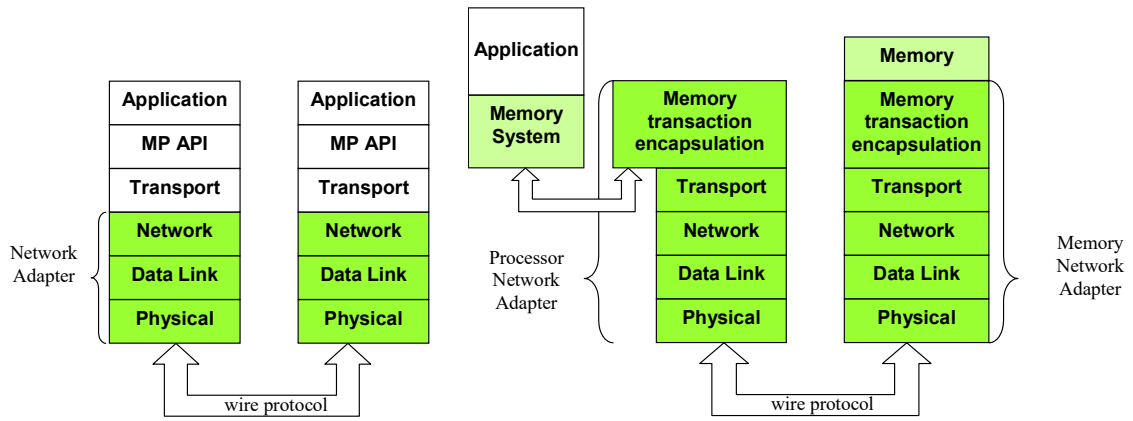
Network Adapter

Application
MP API
Transport
Network
Data Link
Physical

Application
MP API
Transport
Network
Data Link
Physical

wire protocol

Application
Memory System

Processor Network Adapter

Memory transaction encapsulation
Transport
Network
Data Link
Physical

Memory
Memory transaction encapsulation
Transport
Network
Data Link
Physical

Memory Network Adapter

wire protocol